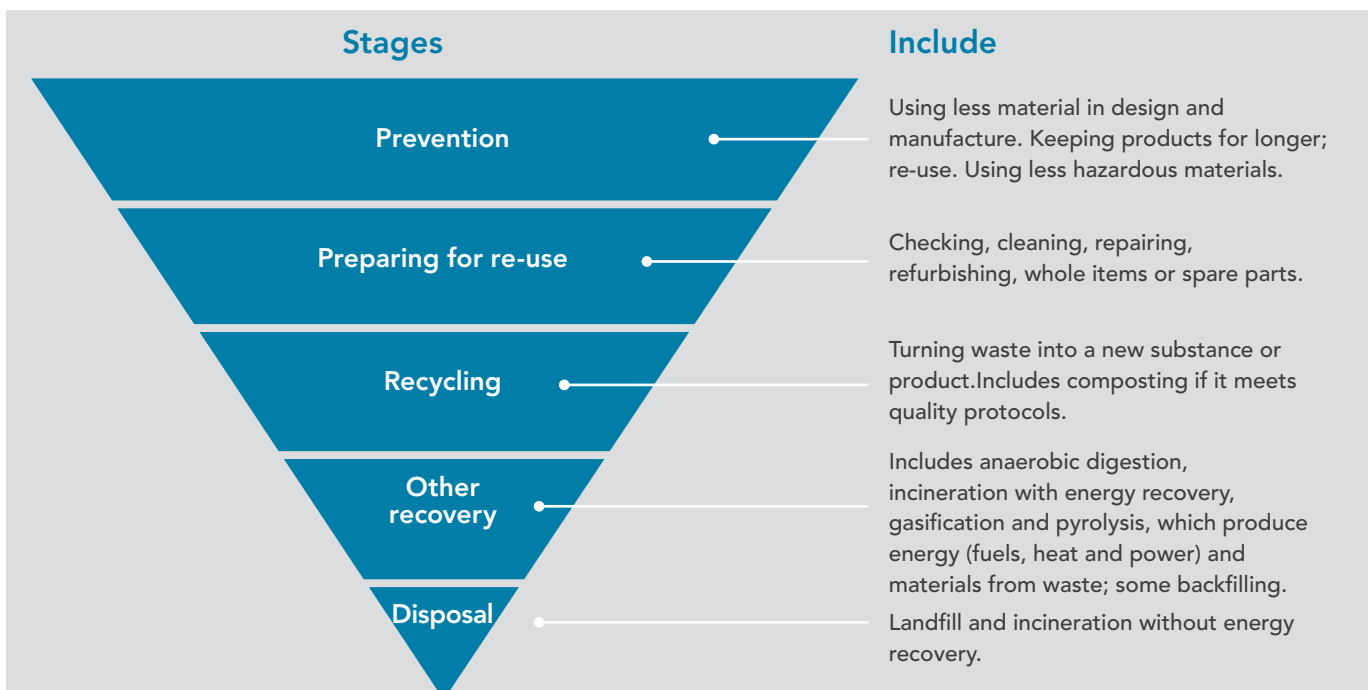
Stages

Include

Prevention

Using less material in design and manufacture. Keeping products for longer; re-use. Using less hazardous materials.

Preparing for re-use

Checking, cleaning, repairing, refurbishing, whole items or spare parts.

Recycling

Turning waste into a new substance or product.Includes composting if it meets quality protocols.

Other recovery

Includes anaerobic digestion, incineration with energy recovery, gasification and pyrolysis, which produce energy (fuels, heat and power) and materials from waste; some backfilling.

Disposal

Landfill and incineration without energy recovery.